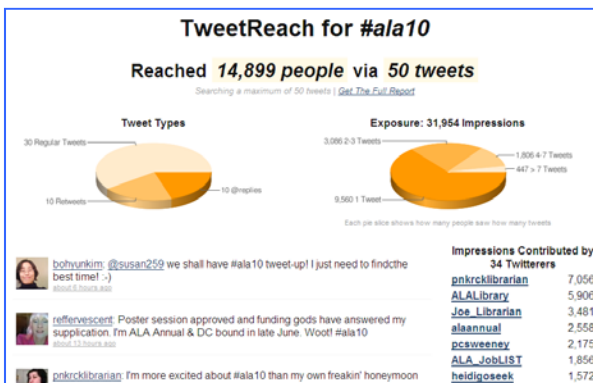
TweetReach for #ala10

Reached 14,899 people via 50 tweets

Searching a maximum of 50 tweets | Get The Full Report

Tweet Types

30 Regular Tweets

10 Retweets

10 @replies

Exposure: 31,954 Impressions

3,086 2-3 Tweets

1,806 4-7 Tweets

447 > 7 Tweets

9,560 1 Tweet

Each pie slice shows how many people saw how many tweets

bohyunkim: @susan259 we shall have #ala10 tweet-up! I just need to findcthe best time! :-)
about 6 hours ago

reffervescent: Poster session approved and funding gods have answered my supplication. I'm ALA Annual & DC bound in late June. Woot! #ala10
about 13 hours ago

pnkrcklibrarian: I'm more excited about #ala10 than my own freakin' honeymoon

Impressions Contributed by 34 Twitterers

| | |
|---|---|
| pnkrcklibrarian | 7,056 |
| ALALibrary | 5,906 |
| Joe_Librarian | 3,481 |
| alaannual | 2,558 |
| pcsweeney | 2,175 |
| ALA_JobLIST | 1,856 |
| heidigoseek | 1,572 |